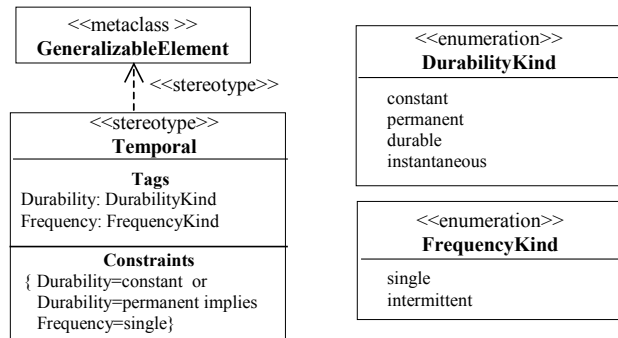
<<metaclass >>
GeneralizableElement

<<stereotype>>

<<stereotype>>
Temporal

Tags
Durability: DurabilityKind
Frequency: FrequencyKind

Constraints
{ Durability=constant or
Durability=permanent implies
Frequency=single}

<<enumeration>>
DurabilityKind

constant
permanent
durable
instantaneous

<<enumeration>>
FrequencyKind

single
intermittent